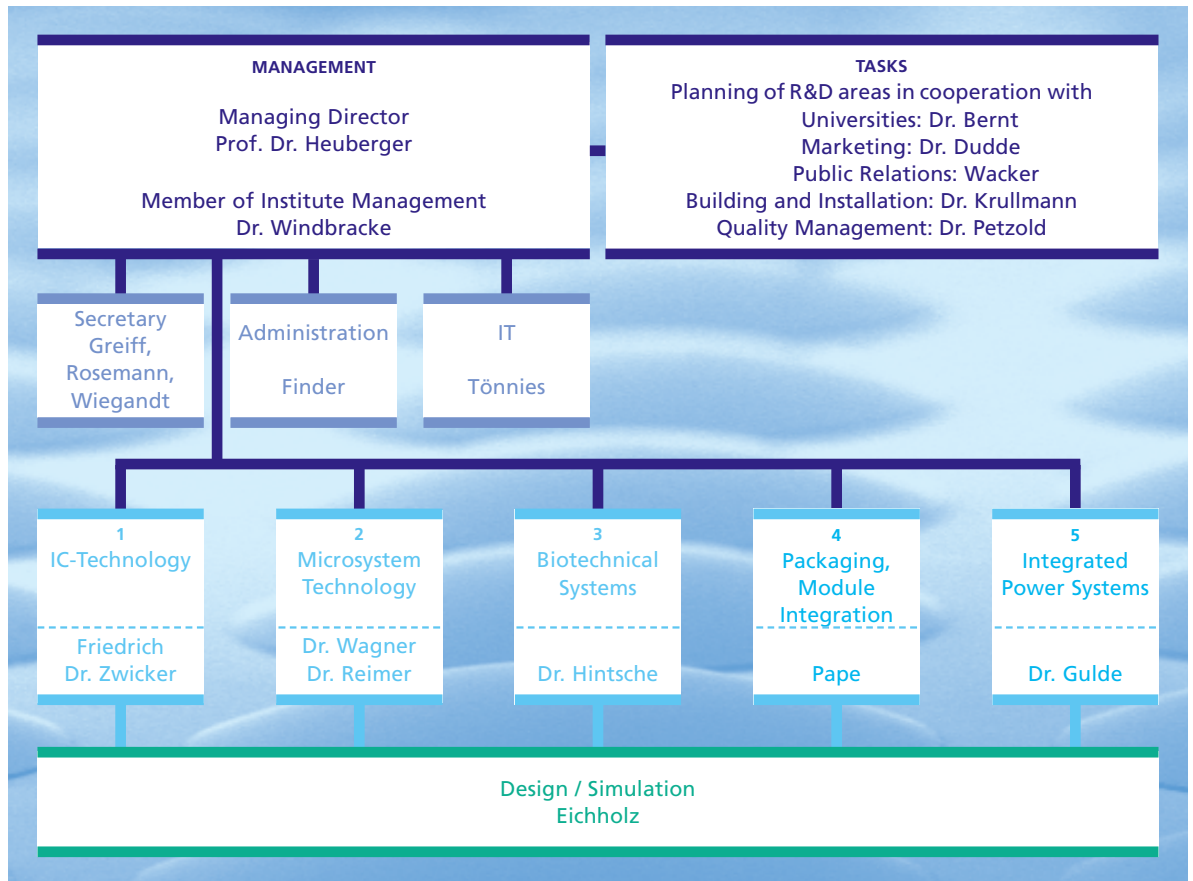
MANAGEMENT

Managing Director
Prof. Dr. Heuberger

Member of Institute Management
Dr. Windbracke

TASKS
Planning of R&D areas in cooperation with
Universities: Dr. Bernt
Marketing: Dr. Dudde
Public Relations: Wacker
Building and Installation: Dr. Krullmann
Quality Management: Dr. Petzold

Secretary
Greiff,
Rosemann,
Wiegandt

Administration

Finder

IT

Tönnies

1
IC-Technology

Friedrich
Dr. Zwicker

2
Microsystem
Technology

Dr. Wagner
Dr. Reimer

3
Biotechnical
Systems

Dr. Hintsche

4
Packaging,
Module
Integration

Pape

5
Integrated
Power Systems

Dr. Gulde

Design / Simulation
Eichholz